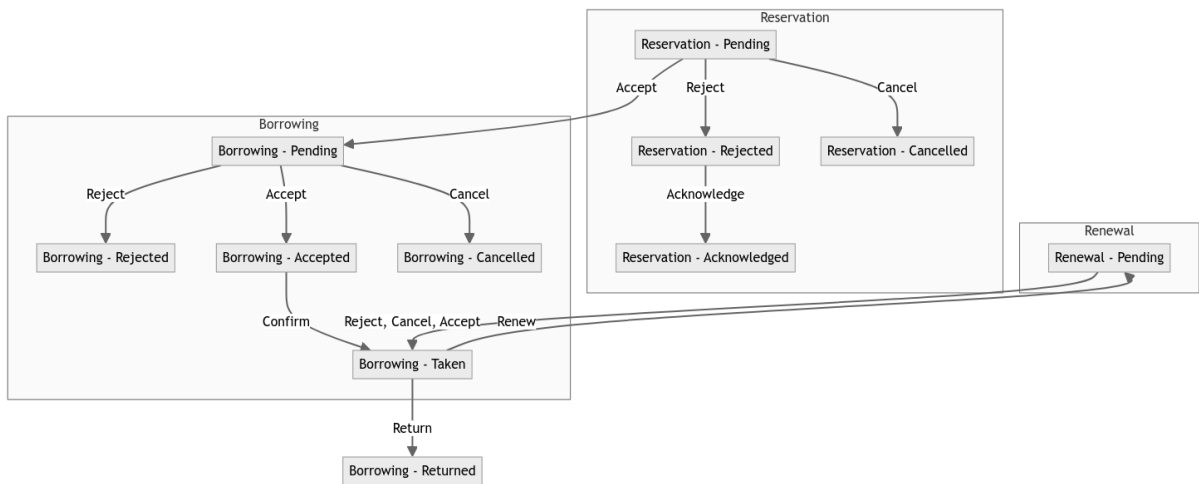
Reservation

Reservation - Pending

Accept

Reject

Cancel

Reservation - Rejected

Reservation - Cancelled

Acknowledge

Reservation - Acknowledged

Borrowing

Borrowing - Pending

Reject

Accept

Cancel

Borrowing - Rejected

Borrowing - Accepted

Borrowing - Cancelled

Confirm

Reject, Cancel, Accept

Renew

Borrowing - Taken

Return

Borrowing - Returned

Renewal

Renewal - Pending